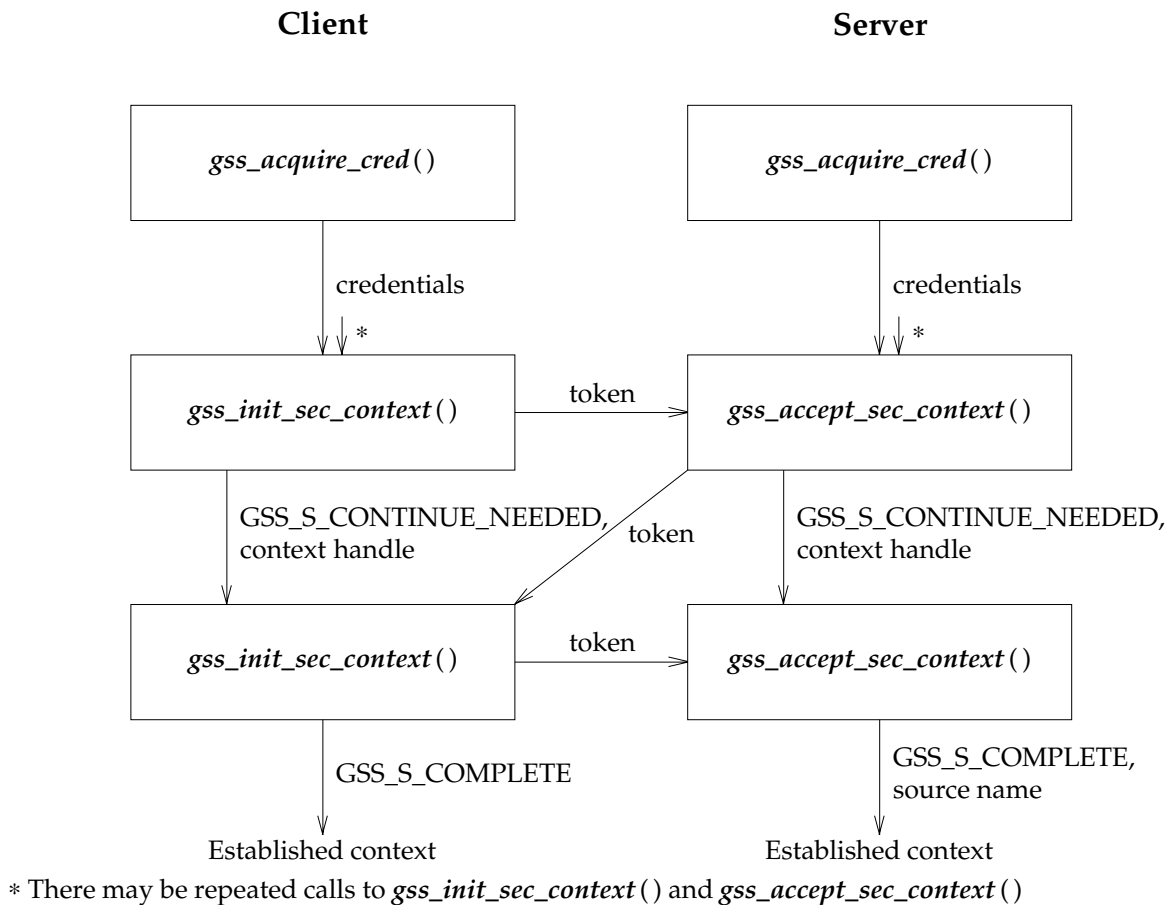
Client

Server

gss_acquire_cred()

gss_acquire_cred()

credentials

*

credentials

*

gss_init_sec_context()

token

gss_accept_sec_context()

GSS_S_CONTINUE_NEEDED, context handle

token

GSS_S_CONTINUE_NEEDED, context handle

gss_init_sec_context()

token

gss_accept_sec_context()

GSS_S_COMPLETE

GSS_S_COMPLETE, source name

Established context

Established context

* There may be repeated calls to gss_init_sec_context() and gss_accept_sec_context()